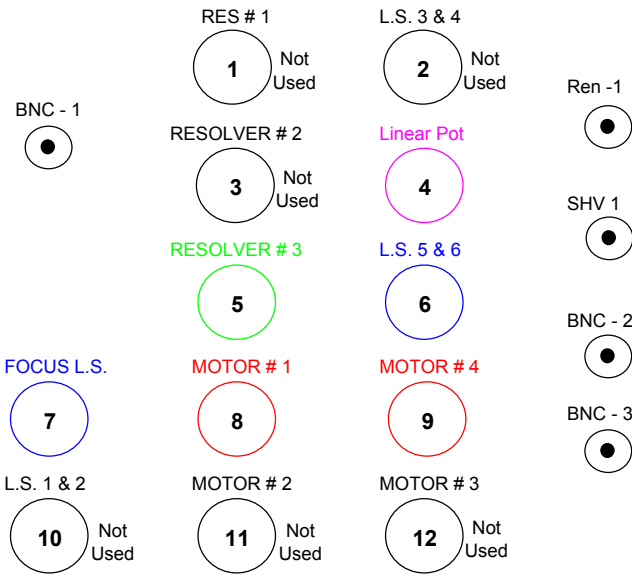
RES # 1
1
Not Used

L.S. 3 & 4
2
Not Used

Ren -1

BNC - 1

RESOLVER # 2
3
Not Used

Linear Pot
4

SHV 1

RESOLVER # 3
5

L.S. 5 & 6
6

BNC - 2

FOCUS L.S.
7

MOTOR # 1
8

MOTOR # 4
9

BNC - 3

L.S. 1 & 2
10
Not Used

MOTOR # 2
11
Not Used

MOTOR # 3
12
Not Used